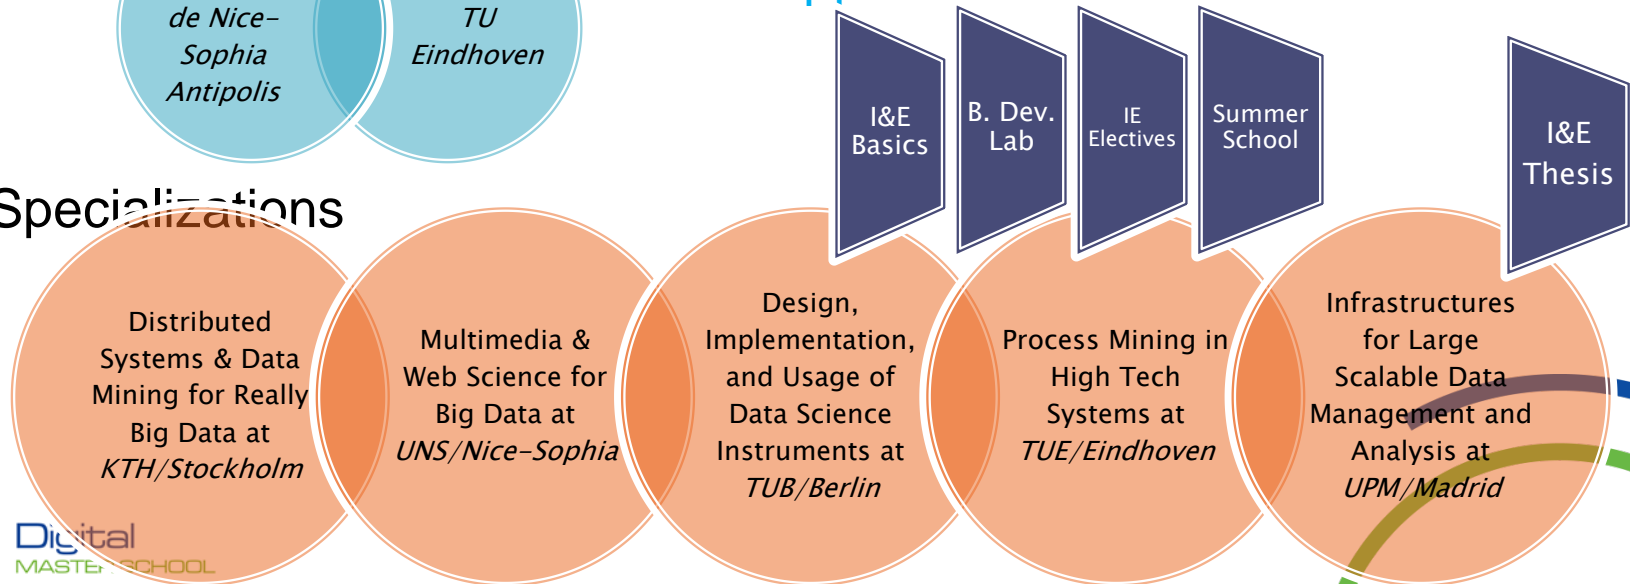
de Nice-Sophia Antipolis

TU Eindhoven

I&E Basics

B. Dev. Lab

IE Electives

Summer School

I&E Thesis

Specializations

Distributed Systems & Data Mining for Really Big Data at *KTH/Stockholm*

Multimedia & Web Science for Big Data at *UNS/Nice-Sophia*

Design, Implementation, and Usage of Data Science Instruments at *TUB/Berlin*

Process Mining in High Tech Systems at *TUE/Eindhoven*

Infrastructures for Large Scalable Data Management and Analysis at *UPM/Madrid*

Digital MASTER SCHOOL